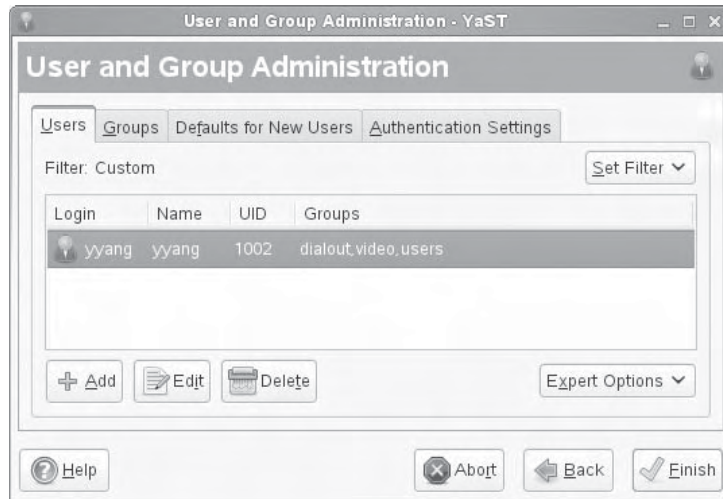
User and Group Administration - YaST

User and Group Administration

Users | Groups | Defaults for New Users | Authentication Settings

Filter: Custom

Set Filter

| Login | Name | UID | Groups |
|---|---|---|---|
| yyang | yyang | 1002 | dialout,video,users |

Add
Edit
Delete
Expert Options

Help
Abort
Back
Finish